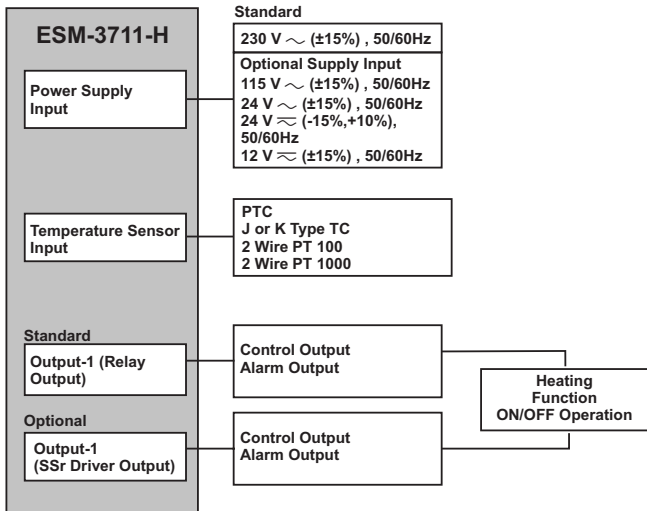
ESM-3711-H

Power Supply Input

Standard
230 V $\sim$ (±15%) , 50/60Hz

Optional Supply Input
115 V $\sim$ (±15%) , 50/60Hz
24 V $\sim$ (±15%) , 50/60Hz
24 V $\eqsim$ (-15%,+10%), 50/60Hz
12 V $\eqsim$ (±15%) , 50/60Hz

Temperature Sensor Input

PTC
J or K Type TC
2 Wire PT 100
2 Wire PT 1000

Standard
Output-1 (Relay Output)

Control Output
Alarm Output

Heating Function ON/OFF Operation

Optional
Output-1 (SSr Driver Output)

Control Output
Alarm Output